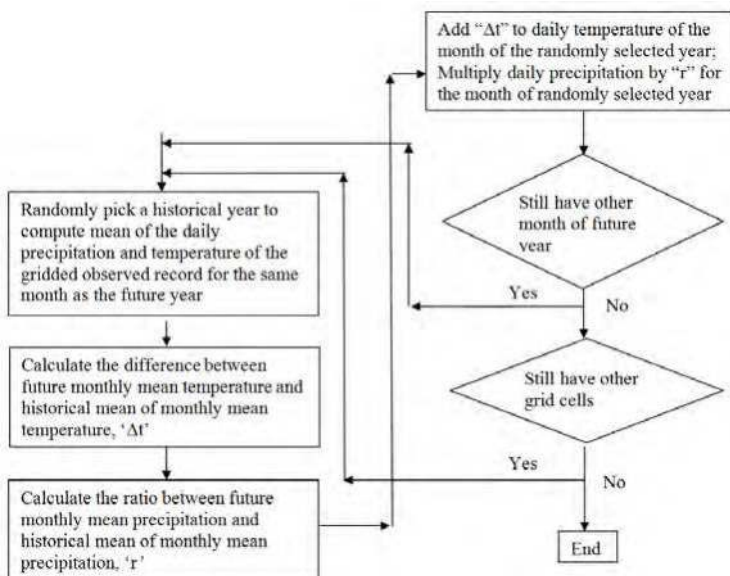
Add "Δt" to daily temperature of the month of the randomly selected year; Multiply daily precipitation by "r" for the month of randomly selected year

Still have other month of future year

Yes

No

Still have other grid cells

Yes

No

End

Randomly pick a historical year to compute mean of the daily precipitation and temperature of the gridded observed record for the same month as the future year

Calculate the difference between future monthly mean temperature and historical mean of monthly mean temperature, 'Δt'

Calculate the ratio between future monthly mean precipitation and historical mean of monthly mean precipitation, 'r'